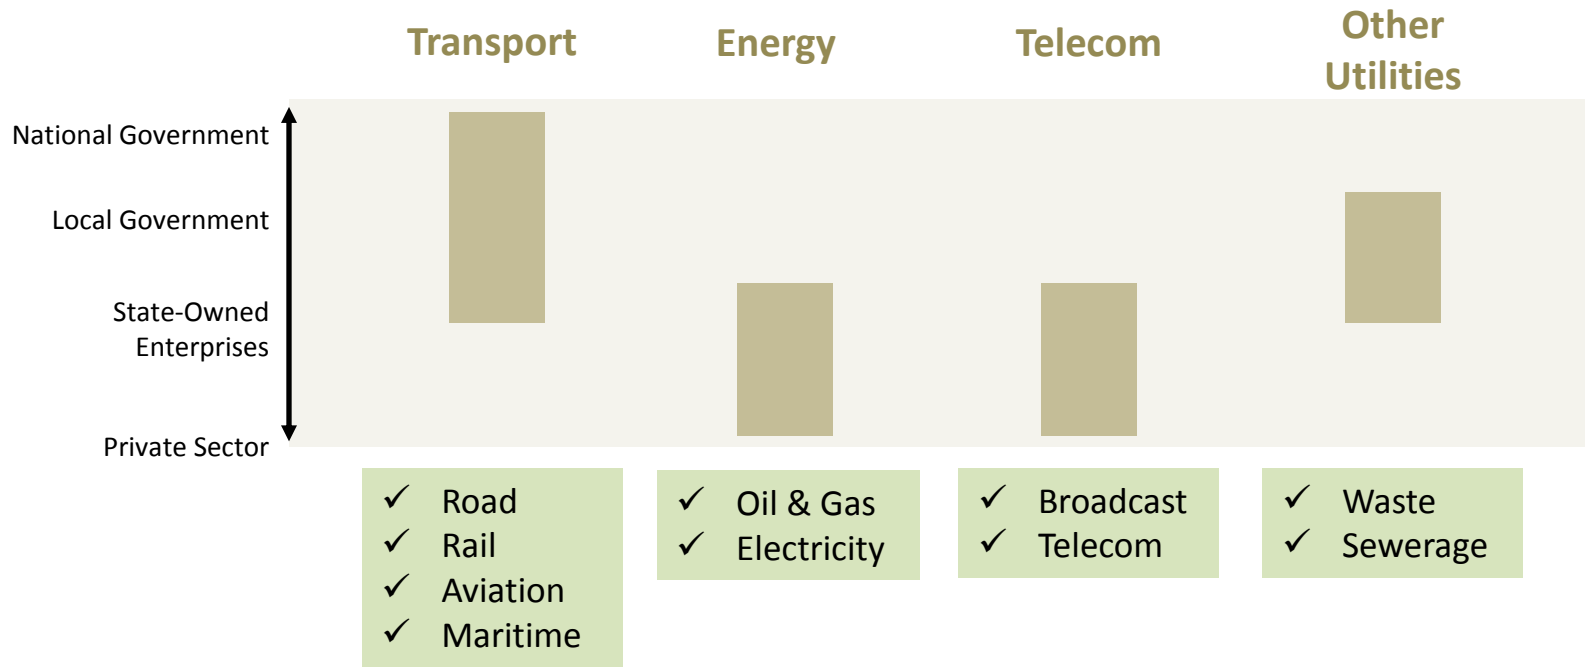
Transport

Energy

Telecom

Other Utilities

National Government

Local Government

State-Owned Enterprises

Private Sector

✓ Road
✓ Rail
✓ Aviation
✓ Maritime

✓ Oil & Gas
✓ Electricity

✓ Broadcast
✓ Telecom

✓ Waste
✓ Sewerage